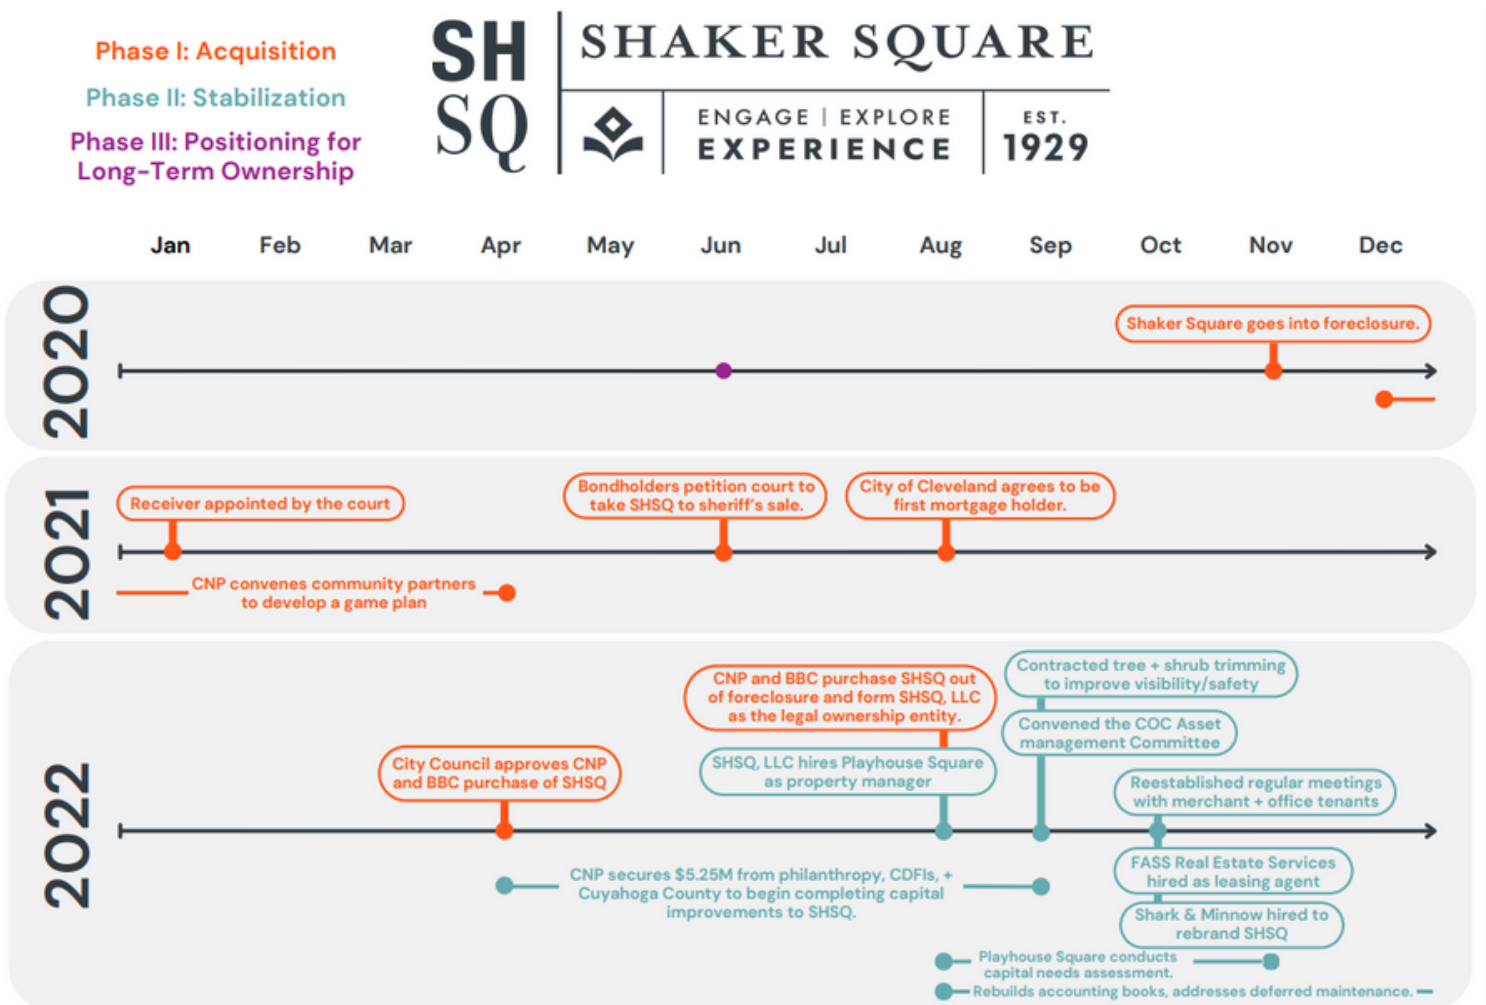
Phase I: Acquisition

Phase II: Stabilization

Phase III: Positioning for Long-Term Ownership

SH SQ

SHAKER SQUARE

ENGAGE | EXPLORE EXPERIENCE

EST. 1929

Jan Feb Mar Apr May Jun Jul Aug Sep Oct Nov Dec

2020

Shaker Square goes into foreclosure.

2021

Receiver appointed by the court

Bondholders petition court to take SHSQ to sheriff's sale.

City of Cleveland agrees to be first mortgage holder.

CNP convenes community partners to develop a game plan

2022

Contracted tree + shrub trimming to improve visibility/safety

CNP and BBC purchase SHSQ out of foreclosure and form SHSQ, LLC as the legal ownership entity.

Convened the COC Asset management Committee

City Council approves CNP and BBC purchase of SHSQ

SHSQ, LLC hires Playhouse Square as property manager

Reestablished regular meetings with merchant + office tenants

CNP secures $5.25M from philanthropy, CDFIs, + Cuyahoga County to begin completing capital improvements to SHSQ.

FASS Real Estate Services hired as leasing agent

Shark & Minnow hired to rebrand SHSQ

Playhouse Square conducts capital needs assessment.

Rebuilds accounting books, addresses deferred maintenance.